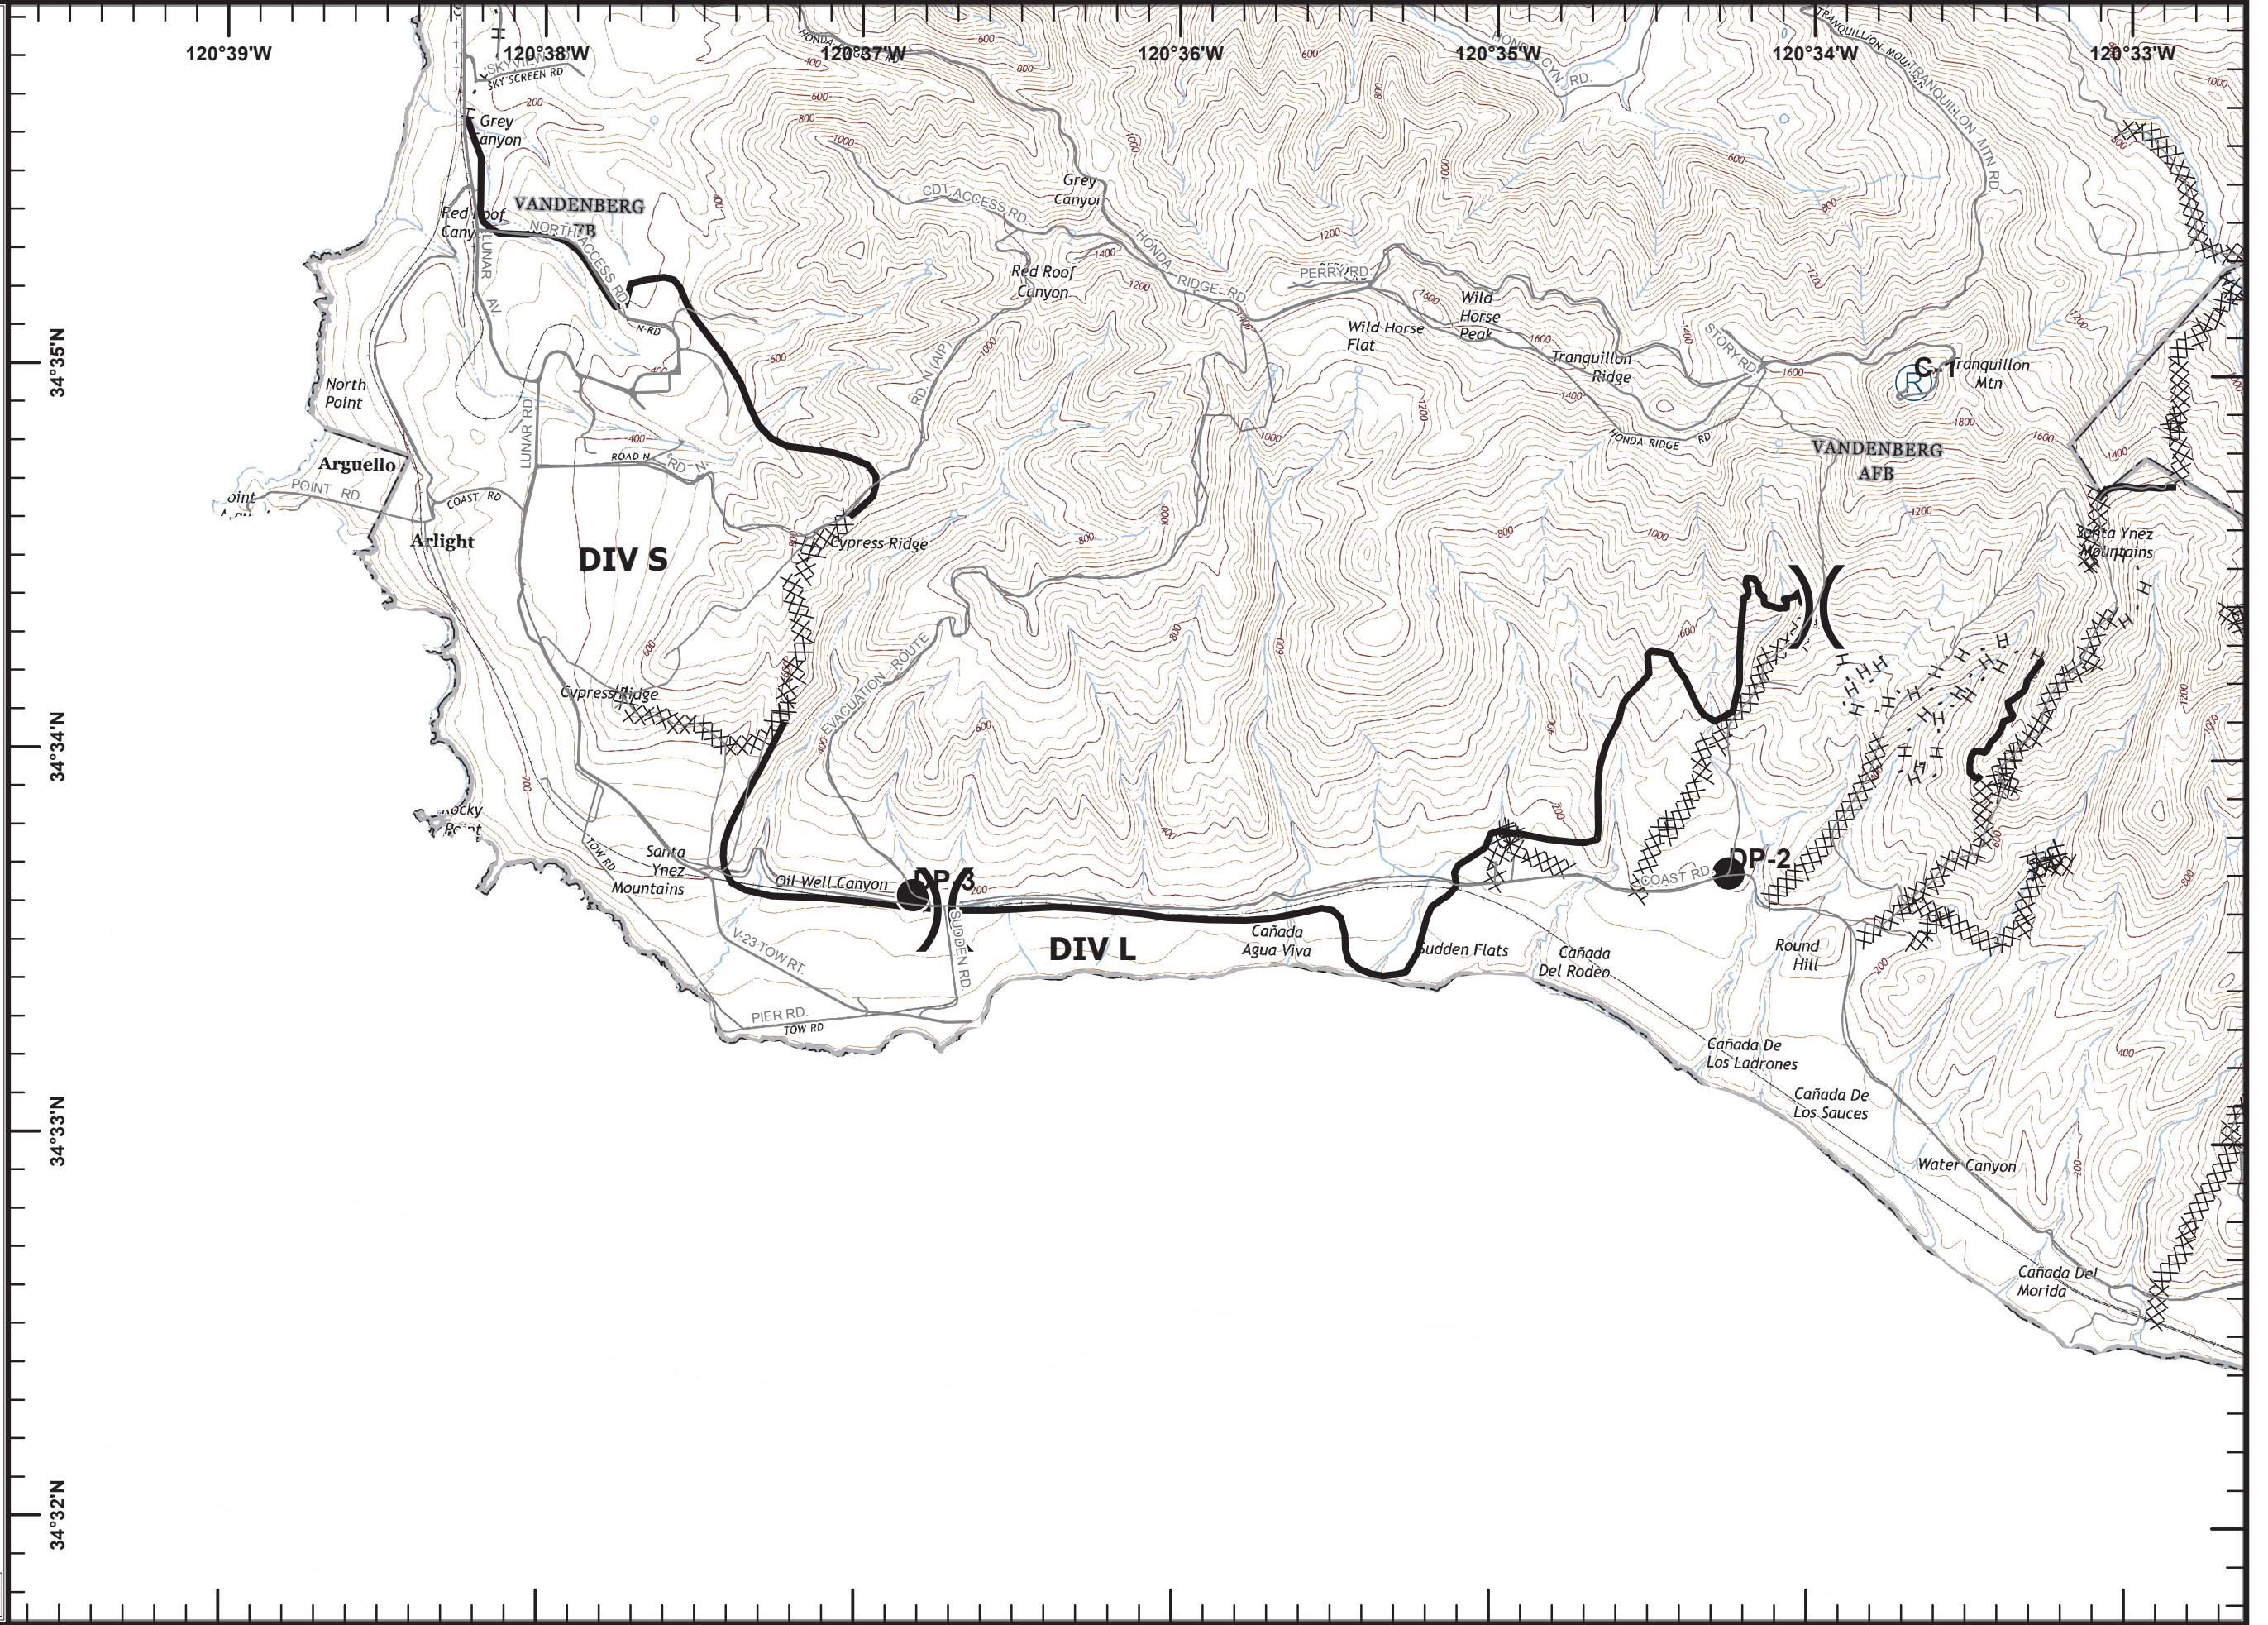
120°39'W
120°38'W
120°37'W
120°36'W
120°35'W
120°34'W
120°33'W
34°35'N
34°34'N
34°33'N
34°32'N

SKYVIEW
SKY SCREEN RD
Grey Canyon
VANDENBERG AFB
Red Roof Canyon
NORTH ACCESS RD
LUNAR AV.
N RD
North Point
Arguello
Point
POINT RD.
COAST RD
Arlight
LUNAR RD.
ROAD N
RD. N
DIV S
Cypress Ridge
Cypress Ridge
EVACUATION ROUTE
RD N (AIP)
Rocky Point
TOW RD
Santa Ynez Mountains
Oil Well Canyon
DP-3
SUDDEN RD.
V-23 TOW RT.
PIER RD.
TOW RD
DIV L
Cañada Agua Viva
Sudden Flats
Cañada Del Rodeo
COAST RD.
DP-2
Round Hill
Cañada De Los Ladrones
Cañada De Los Sauces
Water Canyon
Cañada Del Morida
Grey Canyon
CDT ACCESS RD
Red Roof Canyon
HONDA RIDGE RD
PERRY RD
Wild Horse Flat
Wild Horse Peak
Tranquillon Ridge
STORY RD
HONDA RIDGE RD
C-1
Tranquillon Mtn
VANDENBERG AFB
Santa Ynez Mountains
HONDA CYN. RD.
TRANQUILLON MOUNTAIN RD
TRANQUILLON MTN RD.
200
400
600
800
1000
1200
1400
1600
1800